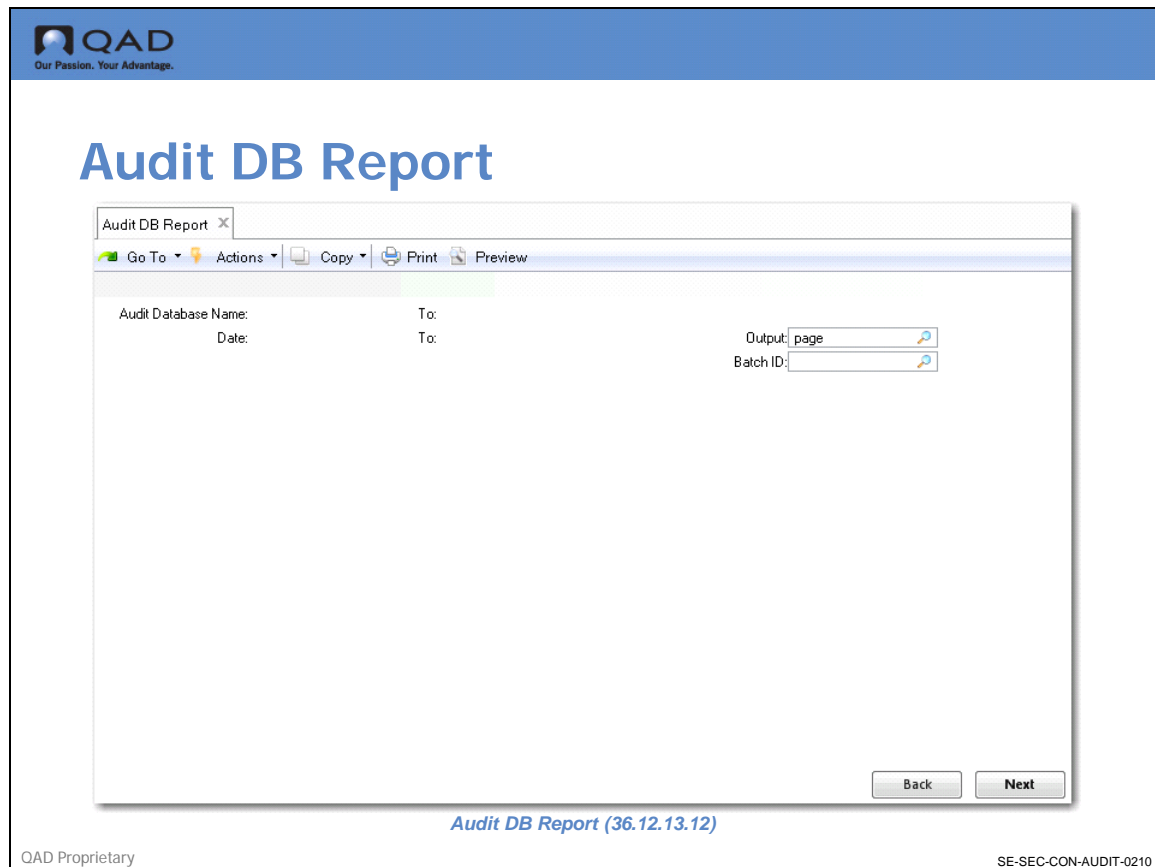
QAD
Our Passion. Your Advantage.

Audit DB Report

Audit DB Report ×

Go To ▾ Actions ▾ Copy ▾ Print Preview

Audit Database Name: To:
Date: To:
Output: page
Batch ID:

Back Next

Audit DB Report (36.12.13.12)

QAD Proprietary

SE-SEC-CON-AUDIT-0210